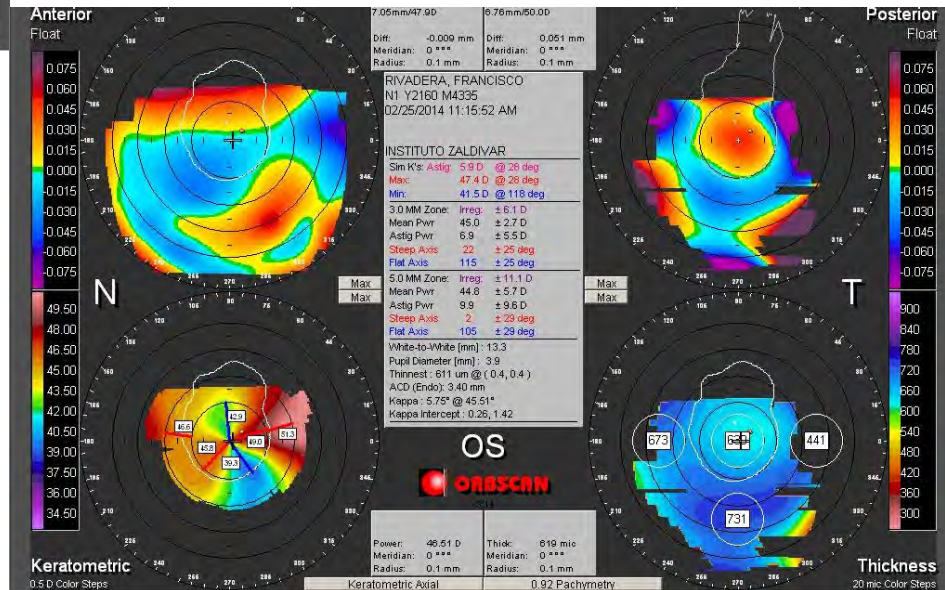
Anterior
Float

7.05mm/47.9D
Diff: -0.009 mm
Meridian: 0 ***
Radius: 0.1 mm

6.76mm/50.0D
Diff: 0.051 mm
Meridian: 0 ***
Radius: 0.1 mm

Posterior
Float

0.075
0.060
0.045
0.030
0.015
0.000
-0.015
-0.030
-0.045
-0.060
-0.075

RIVADERA, FRANCISCO
N1 Y2160 M4335
02/25/2014 11:15:52 AM

INSTITUTO ZALDIVAR
Sim K's: Astig: 5.9 D @ 28 deg
Max: 47.4 D @ 28 deg
Min: 41.5 D @ 118 deg
3.0 MM Zone: Irreg: ± 6.1 D
Mean Pwr 45.0 ± 2.7 D
Astig Pwr 6.9 ± 5.5 D
Steep Axis 22 ± 25 deg
Flat Axis 115 ± 25 deg
5.0 MM Zone: Irreg: ± 11.1 D
Mean Pwr 44.8 ± 5.7 D
Astig Pwr 9.9 ± 9.6 D
Steep Axis 2 ± 29 deg
Flat Axis 105 ± 29 deg
White-to-White [mm] : 13.3
Pupil Diameter [mm] : 3.9
Thinnest : 611 um @ ( 0.4, 0.4 )
ACD (Endo): 3.40 mm
Kappa : 5.75° @ 45.51°
Kappa Intercept : 0.26, 1.42

0.075
0.060
0.045
0.030
0.015
0.000
-0.015
-0.030
-0.045
-0.060
-0.075

N
Max
Max
Max
Max
T

49.50
48.00
46.50
45.00
43.50
42.00
40.50
39.00
37.50
36.00
34.50

46.6
45.8
42.9
49.0
51.3
39.3

OS
ORBSCAN

673
639
441
731

900
840
780
720
660
600
540
480
420
360
300

Keratometric
0.5 D Color Steps

Power: 46.51 D
Meridian: 0 ***
Radius: 0.1 mm

Thick: 619 mic
Meridian: 0 ***
Radius: 0.1 mm

Keratometric Axial
0.92 Pachymetry

Thickness
20 mic Color Steps